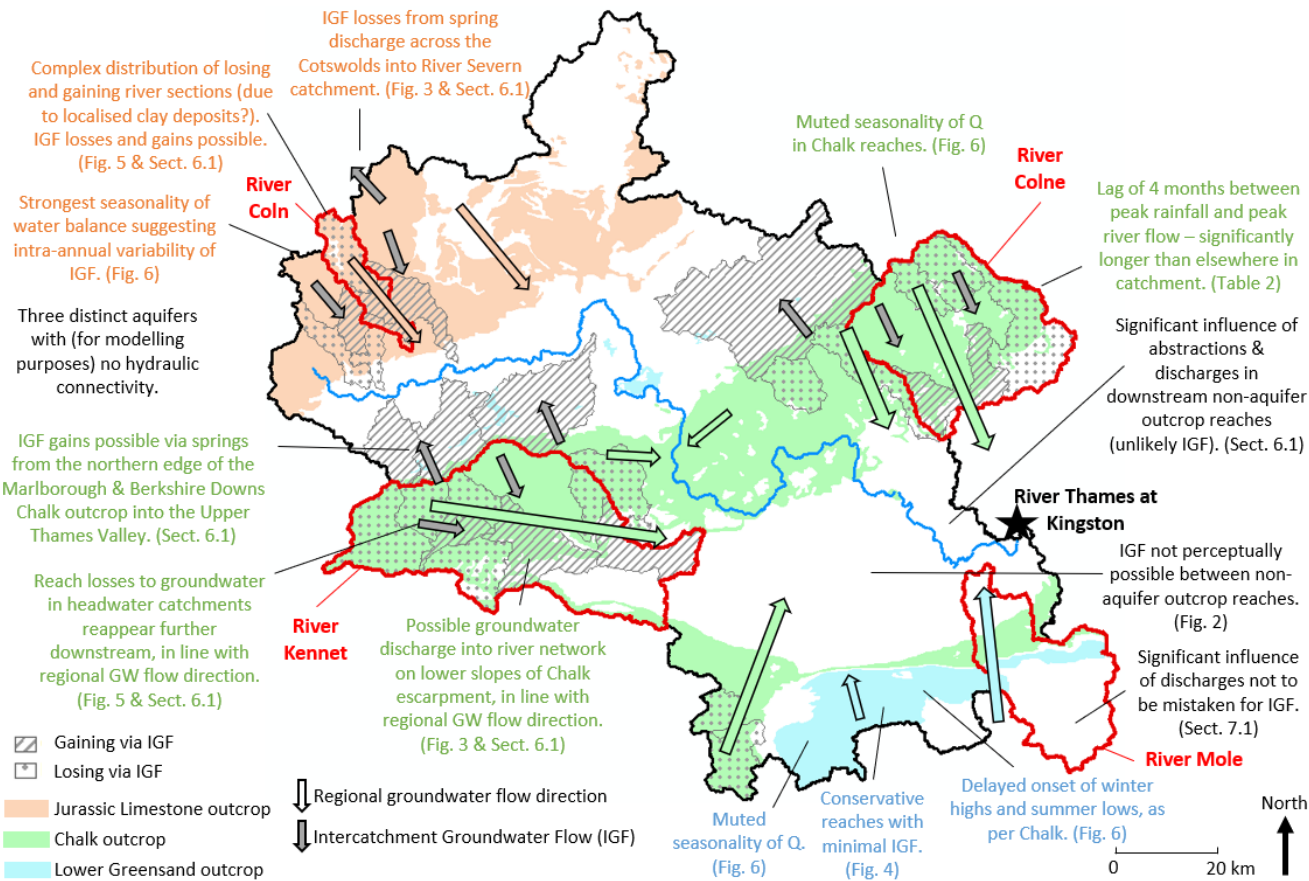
IGF losses from spring discharge across the Cotswolds into River Severn catchment. (Fig. 3 & Sect. 6.1)

Complex distribution of losing and gaining river sections (due to localised clay deposits?). IGF losses and gains possible. (Fig. 5 & Sect. 6.1)

Strongest seasonality of water balance suggesting intra-annual variability of IGF. (Fig. 6)

River Coln

Three distinct aquifers with (for modelling purposes) no hydraulic connectivity.

IGF gains possible via springs from the northern edge of the Marlborough & Berkshire Downs Chalk outcrop into the Upper Thames Valley. (Sect. 6.1)

Reach losses to groundwater in headwater catchments reappear further downstream, in line with regional GW flow direction. (Fig. 5 & Sect. 6.1)

River Kennet

Possible groundwater discharge into river network on lower slopes of Chalk escarpment, in line with regional GW flow direction. (Fig. 3 & Sect. 6.1)

Muted seasonality of Q in Chalk reaches. (Fig. 6)

River Colne

Lag of 4 months between peak rainfall and peak river flow – significantly longer than elsewhere in catchment. (Table 2)

Significant influence of abstractions & discharges in downstream non-aquifer outcrop reaches (unlikely IGF). (Sect. 6.1)

River Thames at Kingston

IGF not perceptually possible between non-aquifer outcrop reaches. (Fig. 2)

Significant influence of discharges not to be mistaken for IGF. (Sect. 7.1)

River Mole

Gaining via IGF
Losing via IGF
Jurassic Limestone outcrop
Chalk outcrop
Lower Greensand outcrop

Regional groundwater flow direction
Intercatchment Groundwater Flow (IGF)

Muted seasonality of Q. (Fig. 6)

Conservative reaches with minimal IGF. (Fig. 4)

Delayed onset of winter highs and summer lows, as per Chalk. (Fig. 6)

North

0 20 km